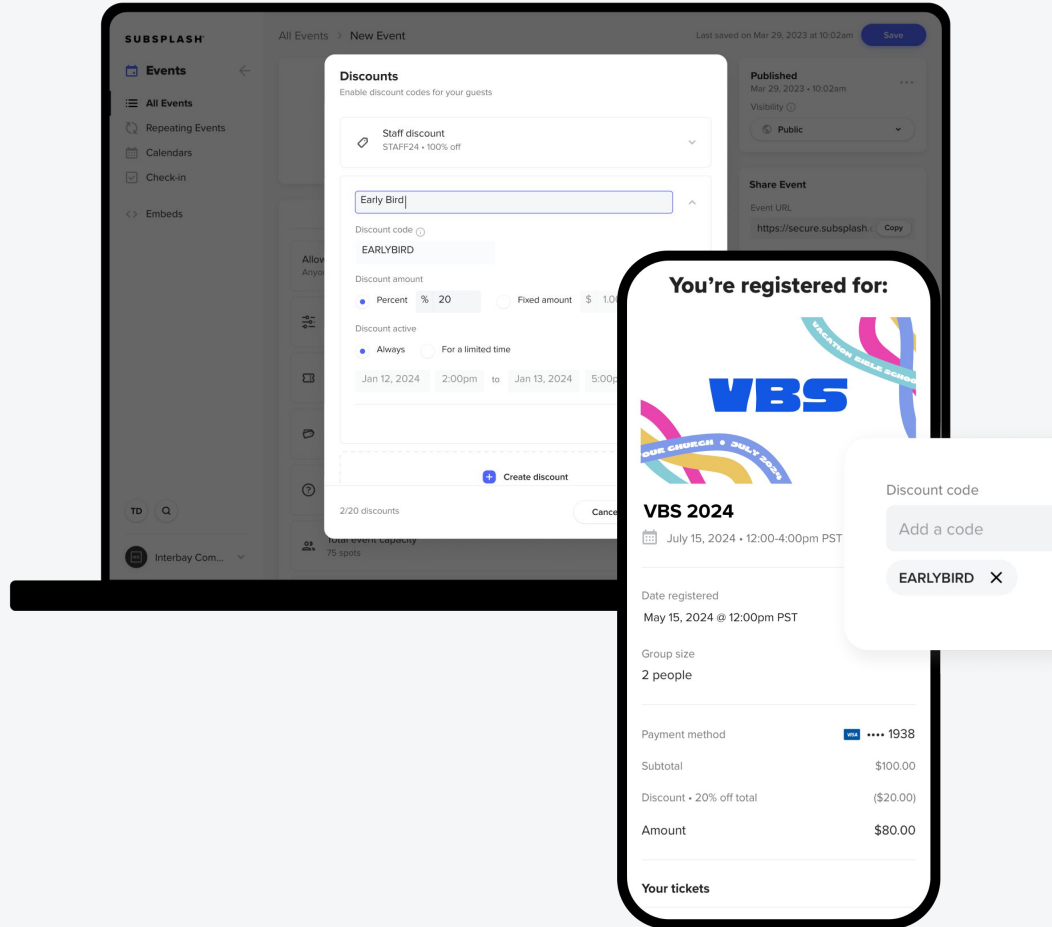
SUBSPLASH

Events

All Events
Repeating Events
Calendars
Check-in
Embeds

TD

Interbay Com...

All Events > New Event

Last saved on Mar 29, 2023 at 10:02am

Save

Published
Mar 29, 2023 • 10:02am
Visibility
Public

Share Event
Event URL
https://secure.subsplash.
Copy

Allo
Anyo

Total event capacity
75 spots

Discounts
Enable discount codes for your guests

Staff discount
STAFF24 • 100% off

Early Bird

Discount code
EARLYBIRD

Discount amount
Percent % 20
Fixed amount $ 1.0

Discount active
Always
For a limited time
Jan 12, 2024 2:00pm to Jan 13, 2024 5:00p

Create discount

2/20 discounts

Cance

You're registered for:

VBS

VACATION BIBLE SCHO

OUR CHURCH • JULY 2024

VBS 2024
July 15, 2024 • 12:00-4:00pm PST

Date registered
May 15, 2024 @ 12:00pm PST

Group size
2 people

Payment method VISA •••• 1938
Subtotal $100.00
Discount • 20% off total ($20.00)
Amount $80.00

Your tickets

Discount code
Add a code
EARLYBIRD ✕